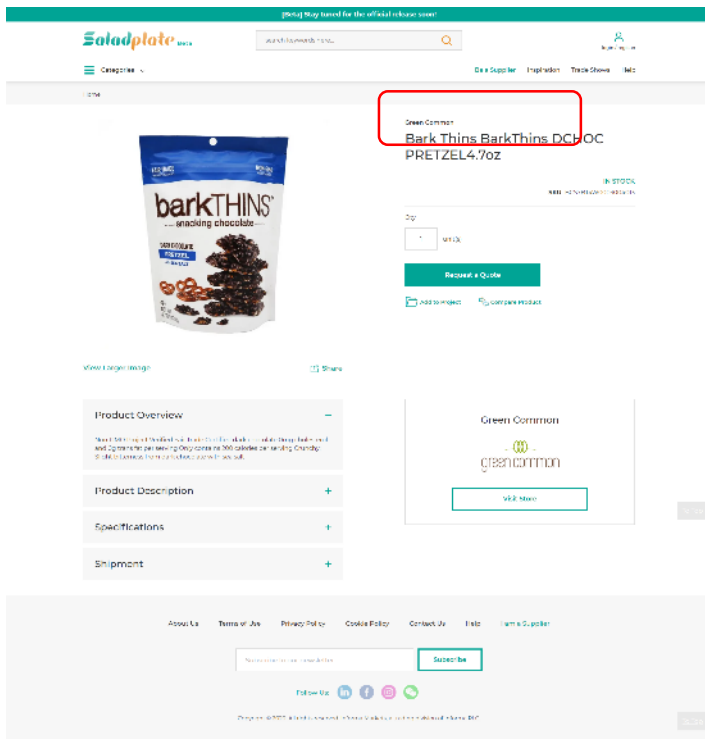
[Beta] Stay tuned for the official release soon!

Saladplate Beta

Search keywords here...

Sign in / Register

Categories

Be a Supplier Inspiration Trade Shows Help

Home

Green Common

Bark Thins BarkThins DCHOC PRETZEL4.7oz

IN STOCK

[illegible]

Qty

1

unit(s)

Request a Quote

Add to Project

Compare Product

barkTHINS snacking chocolate

DARK CHOCOLATE PRETZEL

View Larger Image

Share

Product Overview

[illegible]

Product Description

Specifications

Shipment

Green Common

green common

Visit Store

About Us Terms of Use Privacy Policy Cookie Policy Contact Us Help Be a Supplier

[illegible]

Subscribe

Follow Us

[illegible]